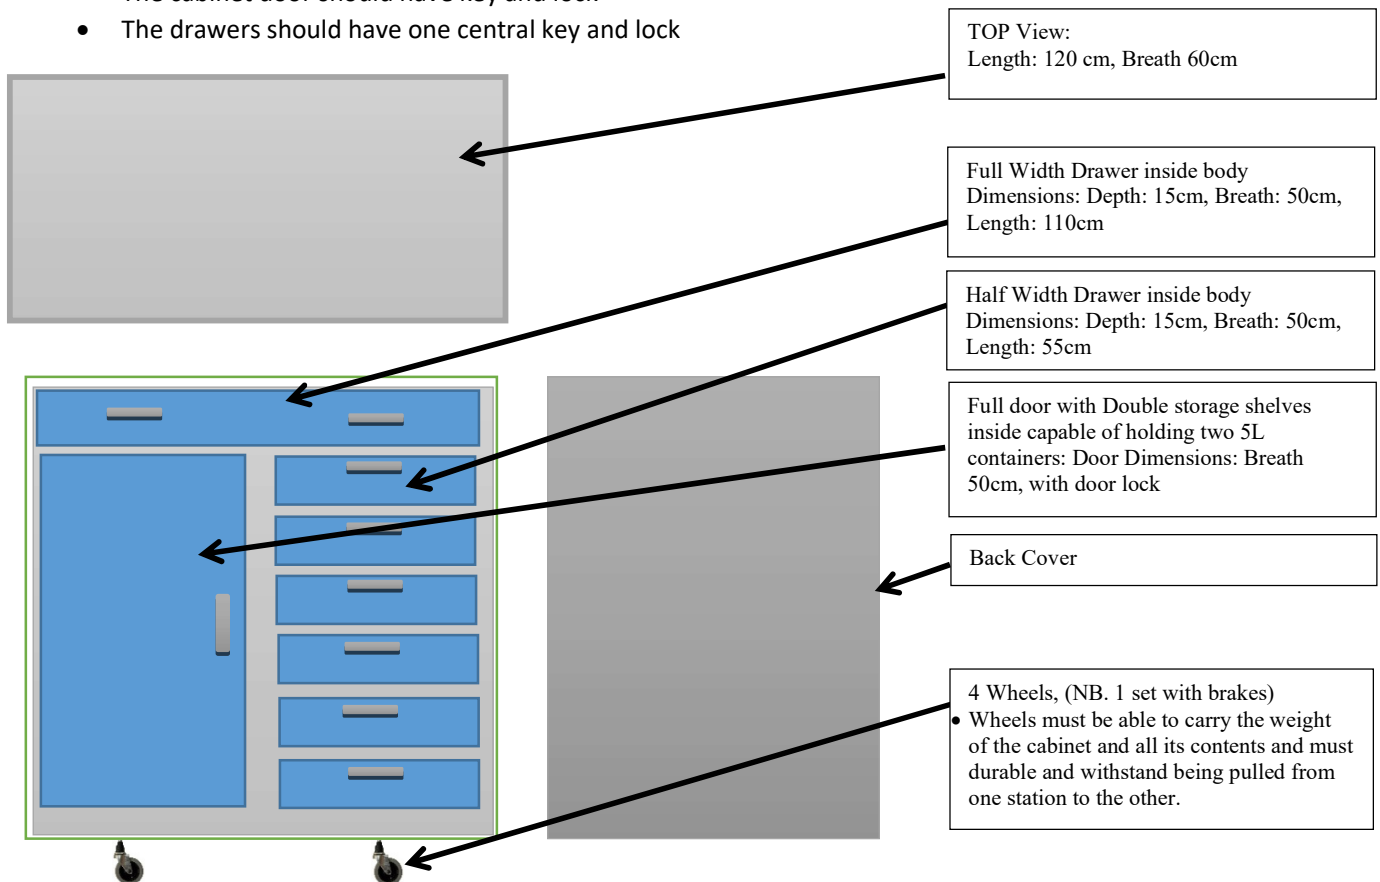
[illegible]

- The drawers should have one central key and lock

TOP View:
Length: 120 cm, Breath 60cm

Full Width Drawer inside body
Dimensions: Depth: 15cm, Breath: 50cm, Length: 110cm

Half Width Drawer inside body
Dimensions: Depth: 15cm, Breath: 50cm, Length: 55cm

Full door with Double storage shelves inside capable of holding two 5L containers: Door Dimensions: Breath 50cm, with door lock

Back Cover

4 Wheels, (NB. 1 set with brakes)
- Wheels must be able to carry the weight of the cabinet and all its contents and must durable and withstand being pulled from one station to the other.